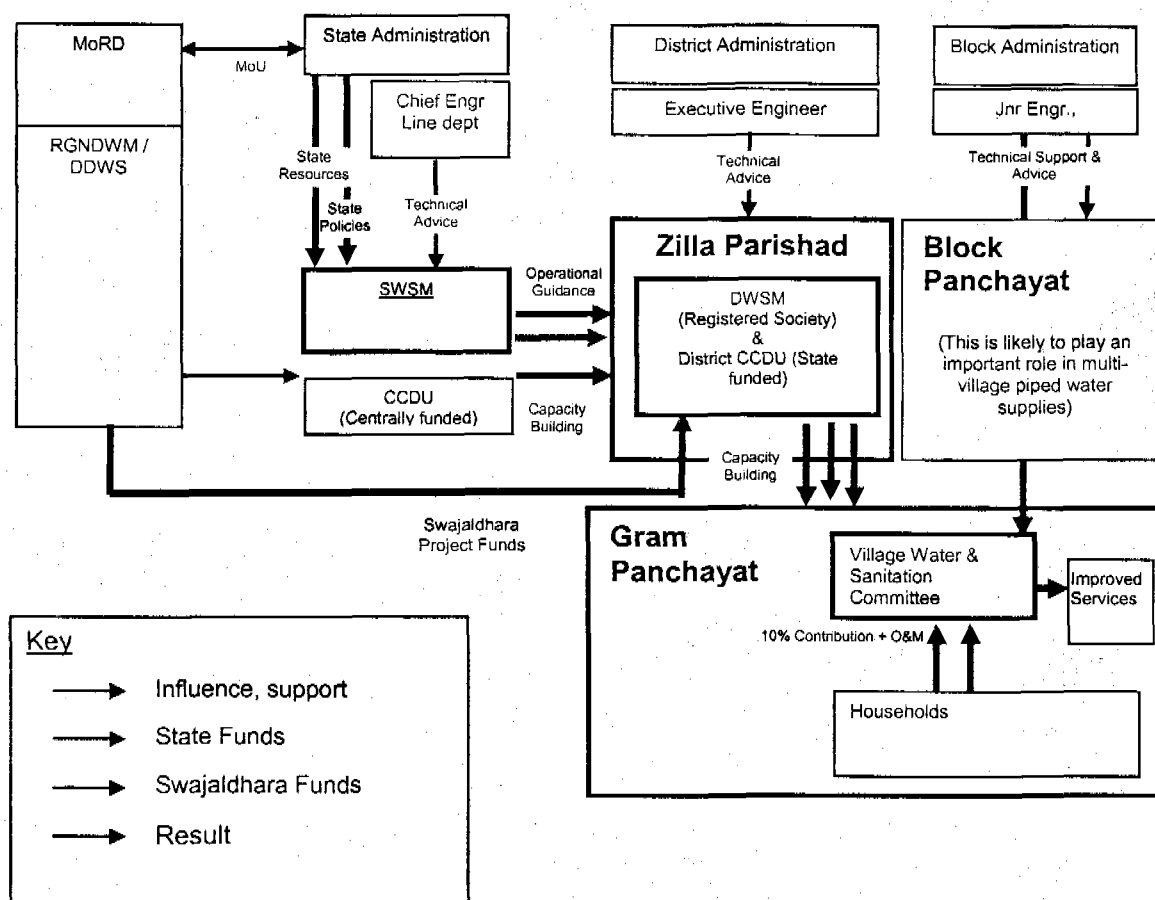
MoRD

MoU

State Administration

District Administration

Block Administration

RGNDWM / DDWS

Chief Engr Line dept

Executive Engineer

Jnr Engr.,

State Resources

State Policies

Technical Advice

Technical Advice

Technical Support & Advice

Zilla Parishad

Block Panchayat

SWSM

Operational Guidance

DWSM (Registered Society) & District CCDU (State funded)

(This is likely to play an important role in multi-village piped water supplies)

CCDU (Centrally funded)

Capacity Building

Capacity Building

Swajaldhara Project Funds

Gram Panchayat

Village Water & Sanitation Committee

Improved Services

10% Contribution + O&M

Households

Key

Influence, support

State Funds

Swajaldhara Funds

Result